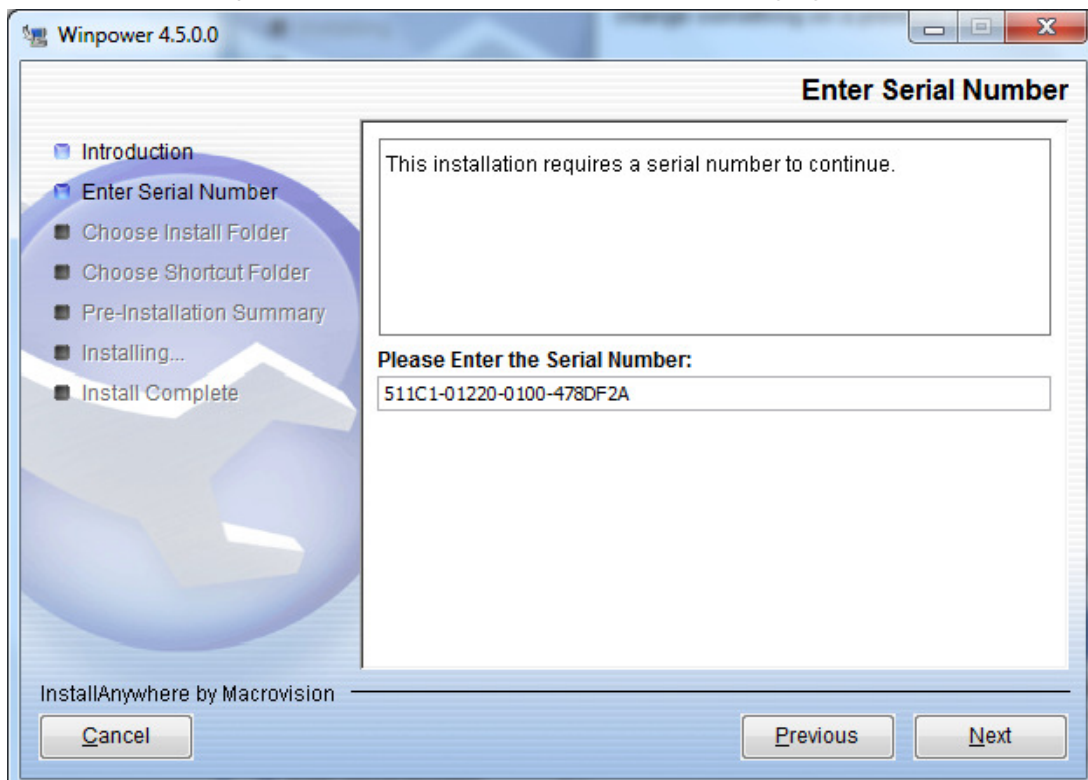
Winpower 4.5.0.0

Enter Serial Number

Introduction
Enter Serial Number
Choose Install Folder
Choose Shortcut Folder
Pre-Installation Summary
Installing...
Install Complete

This installation requires a serial number to continue.

Please Enter the Serial Number:

511C1-01220-0100-478DF2A

InstallAnywhere by Macrovision

Cancel

Previous

Next